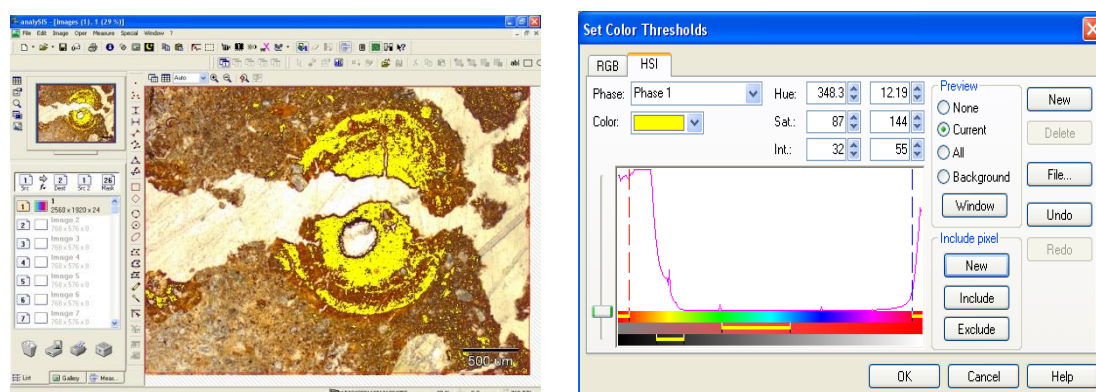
analySIS - [Images (1), 1 (29 %)]
File Edit Image Oper Measure Special Window ?
Auto
1 Src 1 2 Dest 1 Src 2 26 Mask
1 2560 x 1920 x 24
2 Image 2 768 x 576 x 8
3 Image 3 768 x 576 x 8
4 Image 4 768 x 576 x 8
5 Image 5 768 x 576 x 8
6 Image 6 768 x 576 x 8
7 Image 7 768 x 576 x 8
List Gallery Meas...
500 µm

Set Color Thresholds
RGB HSI
Phase: Phase 1
Color:
Hue: 348.3 12.19
Sat.: 87 144
Int.: 32 55
Preview
None
Current
All
Background
Window
New
Delete
File...
Undo
Redo
Include pixel
New
Include
Exclude
OK Cancel Help